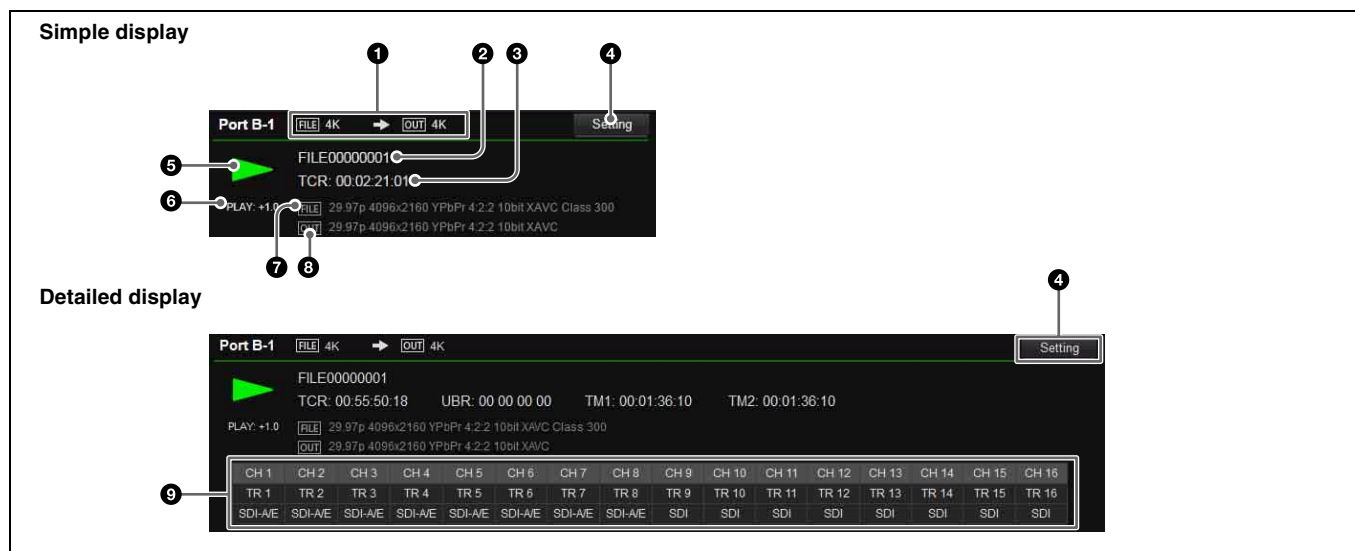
Simple display

1 2 3 4

Port B-1 FILE 4K → OUT 4K Setting

5 FILE00000001

TCR: 00:02:21:01

6 PLAY: +1.0 FILE 29.97p 4096x2160 YPbPr 4:2:2 10bit XAVC Class 300

OUT 29.97p 4096x2160 YPbPr 4:2:2 10bit XAVC

7 8

Detailed display

4

Port B-1 FILE 4K → OUT 4K Setting

FILE00000001

TCR: 00:55:50:18 UBR: 00 00 00 00 TM1: 00:01:36:10 TM2: 00:01:36:10

PLAY: +1.0 FILE 29.97p 4096x2160 YPbPr 4:2:2 10bit XAVC Class 300

OUT 29.97p 4096x2160 YPbPr 4:2:2 10bit XAVC

9

| CH 1 | CH 2 | CH 3 | CH 4 | CH 5 | CH 6 | CH 7 | CH 8 | CH 9 | CH 10 | CH 11 | CH 12 | CH 13 | CH 14 | CH 15 | CH 16 |
|---|---|---|---|---|---|---|---|---|---|---|---|---|---|---|---|
| TR 1 | TR 2 | TR 3 | TR 4 | TR 5 | TR 6 | TR 7 | TR 8 | TR 9 | TR 10 | TR 11 | TR 12 | TR 13 | TR 14 | TR 15 | TR 16 |
| SDI-A/E | SDI-A/E | SDI-A/E | SDI-A/E | SDI-A/E | SDI-A/E | SDI-A/E | SDI-A/E | SDI | SDI | SDI | SDI | SDI | SDI | SDI | SDI |